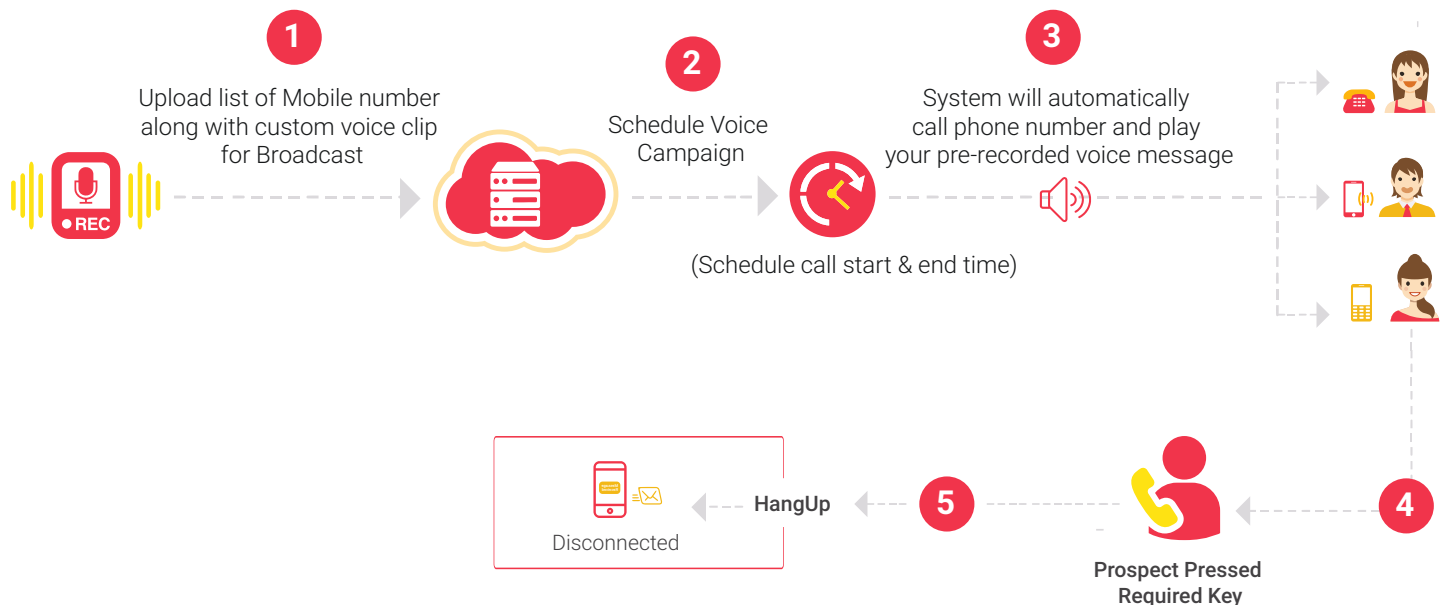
1

Upload list of Mobile number along with custom voice clip for Broadcast

REC

2

Schedule Voice Campaign

(Schedule call start & end time)

3

System will automatically call phone number and play your pre-recorded voice message

4

Prospect Pressed Required Key

5

HangUp

Disconnected